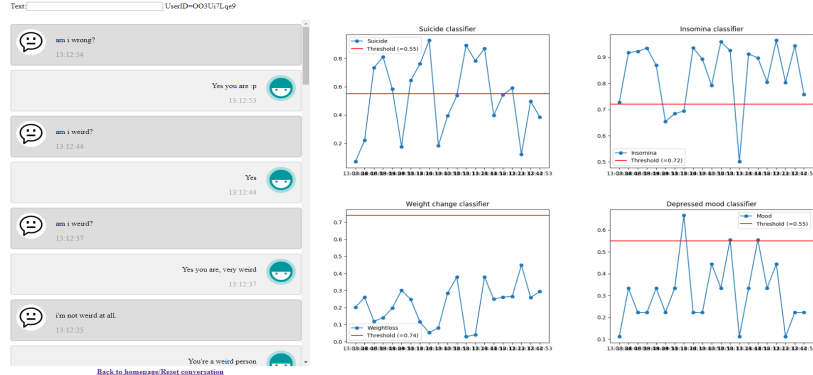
Text: UserID=OO3Ui7Lqe9

am i wrong?
13:12:54

Yes you are :p
13:12:53

am i weird?
13:12:44

Yes
13:12:44

am i weird?
13:12:37

Yes you are, very weird
13:12:37

i'm not weird at all.
13:12:25

You're a weird person

Back to homepage/Reset conversation

Suicide classifier
Suicide
Threshold (=0.55)
0.2
0.3
0.4
0.5
0.6
0.7
0.8
0.9

Insomina classifier
Insomina
Threshold (=0.72)
0.5
0.6
0.7
0.8
0.9

Weight change classifier
Weightloss
Threshold (=0.74)
0.0
0.1
0.2
0.3
0.4
0.5
0.6
0.7

Depressed mood classifier
Mood
Threshold (=0.55)
0.1
0.2
0.3
0.4
0.5
0.6